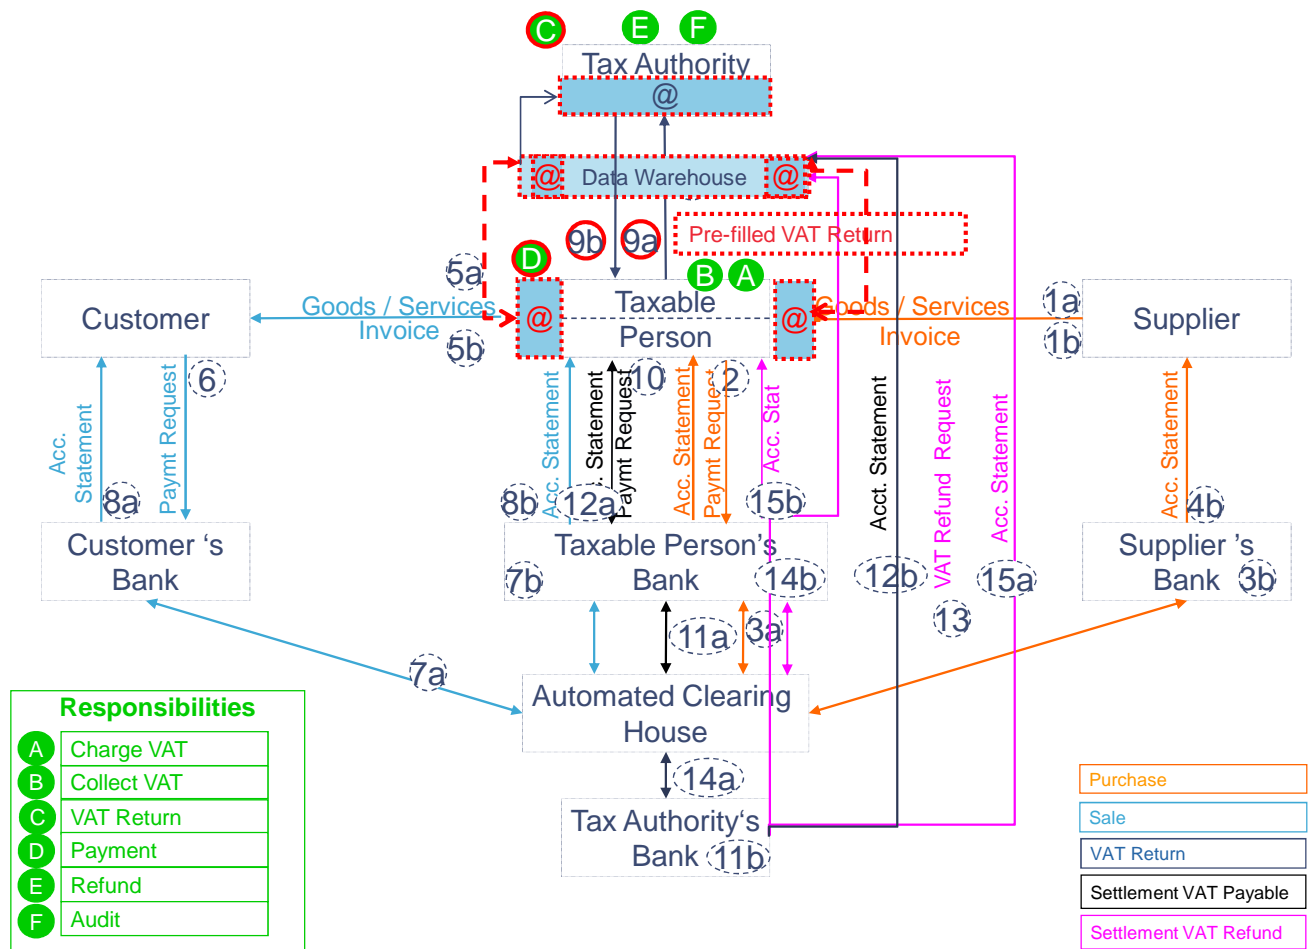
C E F
Tax Authority
@
@ Data Warehouse @
9b 9a
Pre-filled VAT Return
D
B A
5a
Customer
Goods / Services
Invoice
5b
@ Taxable Person @
Goods / Services
Invoice
1a
1b
Supplier
Acc. Statement
8a
Paymt Request
6
Acc. Statement
8b
Acc. Statement
12a
Paymt Request
10
Acc. Statement
Paymt Request
2
Acc. Stat
15b
Acc. Statement
12b
VAT Refund Request
13
Acc. Statement
15a
Acc. Statement
4b
Customer 's Bank
Taxable Person's Bank
7b
14b
Supplier 's Bank
3b
11a
3a
7a
Automated Clearing House
14a
Tax Authority's Bank
11b

| Responsibilities | |
|---|---|
| A | Charge VAT |
| B | Collect VAT |
| C | VAT Return |
| D | Payment |
| E | Refund |
| F | Audit |

Purchase
Sale
VAT Return
Settlement VAT Payable
Settlement VAT Refund